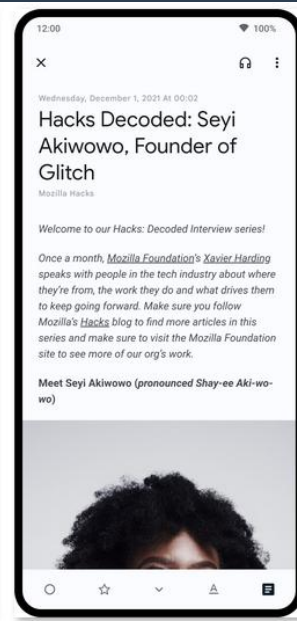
12:00

100%

×

Wednesday, December 1, 2021 At 00:02

Hacks Decoded: Seyi Akiwowo, Founder of Glitch

Mozilla Hacks

Welcome to our Hacks: Decoded Interview series!

Once a month, Mozilla Foundation's Xavier Harding speaks with people in the tech industry about where they're from, the work they do and what drives them to keep going forward. Make sure you follow Mozilla's Hacks blog to find more articles in this series and make sure to visit the Mozilla Foundation site to see more of our org's work.

Meet Seyi Akiwowo (pronounced Shay-ee Aki-wo-wo)